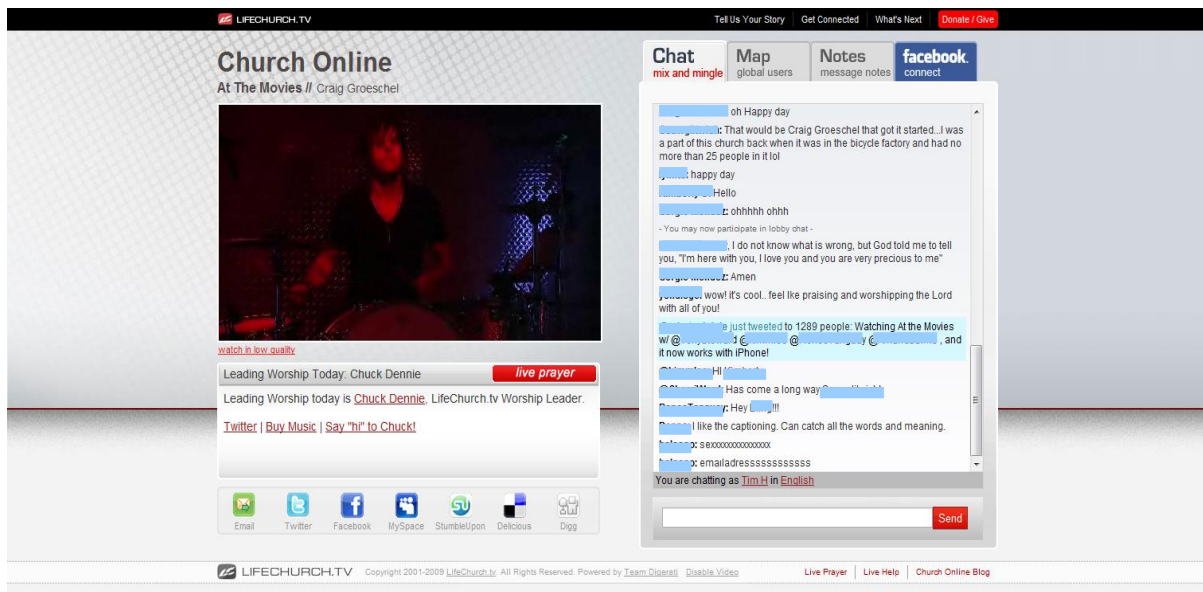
LIFECHURCH.TV

Tell Us Your Story | Get Connected | What's Next | Donate / Give

Church Online

At The Movies // Craig Groeschel

watch in low quality

Leading Worship Today: Chuck Dennie

live prayer

Leading Worship today is Chuck Dennie, LifeChurch.tv Worship Leader.

Twitter | Buy Music | Say "hi" to Chuck!

Email Twitter Facebook MySpace StumbleUpon Delicious Digg

Chat mix and mingle

Map global users

Notes message notes

facebook connect

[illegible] oh Happy day

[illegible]: That would be Craig Groeschel that got it started...I was a part of this church back when it was in the bicycle factory and had no more than 25 people in it lol

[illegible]: happy day

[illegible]: Hello

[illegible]: ohhhhh ohhh

- You may now participate in lobby chat -

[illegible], I do not know what is wrong, but God told me to tell you, "I'm here with you, I love you and you are very precious to me"

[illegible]: Amen

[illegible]: wow! it's cool.. feel lke praising and worshipping the Lord with all of you!

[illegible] just tweeted to 1289 people: Watching At the Movies w/ @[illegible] @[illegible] @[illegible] @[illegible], and it now works with iPhone!

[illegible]: HI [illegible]

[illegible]: Has come a long way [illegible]

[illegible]: Hey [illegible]!!!

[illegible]: I like the captioning. Can catch all the words and meaning.

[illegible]: sexxxxxxxxxxxxxxx

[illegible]: emailadressssssssssss

You are chatting as Tim H in English

Send

LIFECHURCH.TV Copyright 2001-2009 LifeChurch.tv. All Rights Reserved. Powered by Team Digerati Disable Video

Live Prayer | Live Help | Church Online Blog